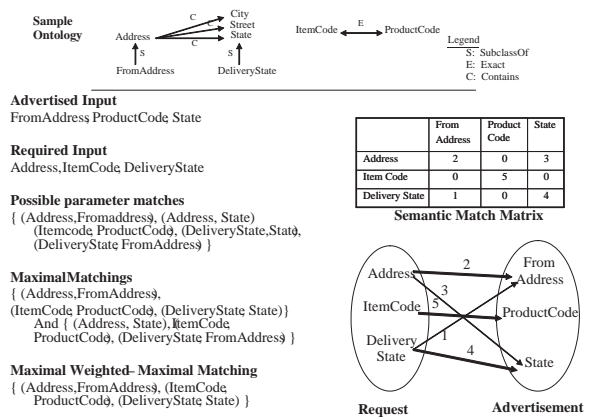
Sample Ontology

Address
C C C
City
Street
State
S
FromAddress
S
DeliveryState

ItemCode E ProductCode

Legend
S: SubclassOf
E: Exact
C: Contains

Advertised Input
FromAddress, ProductCode, State

Required Input
Address, ItemCode, DeliveryState

Possible parameter matches
{ (Address, Fromaddress), (Address, State) (Itemcode, ProductCode), (DeliveryState, State), (DeliveryState, FromAddress) }

MaximalMatchings
{ (Address, FromAddress), (ItemCode, ProductCode), (DeliveryState, State)} And { (Address, State), ItemCode, ProductCode), (DeliveryState, FromAddress) }

Maximal Weighted– Maximal Matching
{ (Address, FromAddress), (ItemCode, ProductCode), (DeliveryState, State) }

| | From Address | Product Code | State |
|---|---|---|---|
| Address | 2 | 0 | 3 |
| Item Code | 0 | 5 | 0 |
| Delivery State | 1 | 0 | 4 |

Semantic Match Matrix

Address
ItemCode
Delivery State
2
3
5
1
4
From Address
ProductCode
State

Request
Advertisement